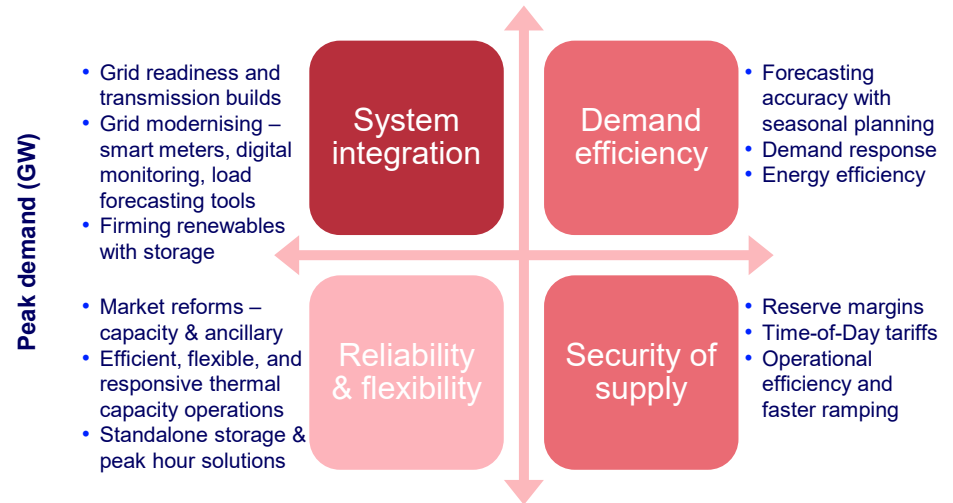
Peak demand (GW)

• Grid readiness and transmission builds
• Grid modernising – smart meters, digital monitoring, load forecasting tools
• Firming renewables with storage

System integration

Demand efficiency

• Forecasting accuracy with seasonal planning
• Demand response
• Energy efficiency

• Market reforms – capacity & ancillary
• Efficient, flexible, and responsive thermal capacity operations
• Standalone storage & peak hour solutions

Reliability & flexibility

Security of supply

• Reserve margins
• Time-of-Day tariffs
• Operational efficiency and faster ramping